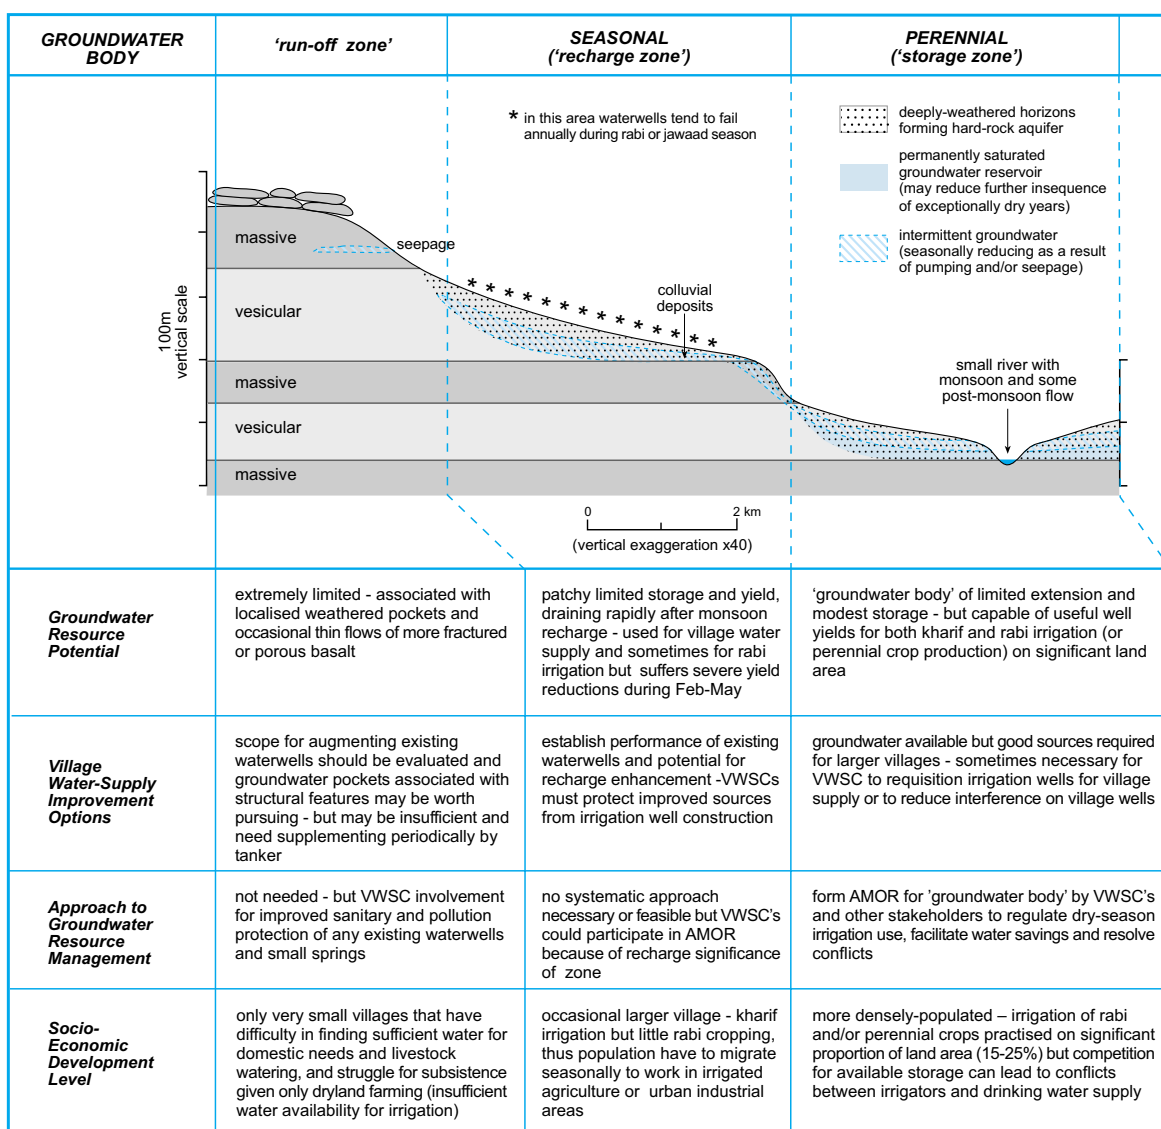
| GROUNDWATER BODY | 'run-off zone' | SEASONAL ('recharge zone') | PERENNIAL ('storage zone') |
|---|---|---|---|

* in this area waterwells tend to fail annually during rabi or jawaad season

deeply-weathered horizons forming hard-rock aquifer

permanently saturated groundwater reservoir (may reduce further insequence of exceptionally dry years)

intermittent groundwater (seasonally reducing as a result of pumping and/or seepage)

100m vertical scale

massive

seepage

vesicular

colluvial deposits

massive

vesicular

massive

small river with monsoon and some post-monsoon flow

0

2 km

(vertical exaggeration x40)

| | | | |
|---|---|---|---|
| Groundwater Resource Potential | extremely limited - associated with localised weathered pockets and occasional thin flows of more fractured or porous basalt | patchy limited storage and yield, draining rapidly after monsoon recharge - used for village water supply and sometimes for rabi irrigation but suffers severe yield reductions during Feb-May | 'groundwater body' of limited extension and modest storage - but capable of useful well yields for both kharif and rabi irrigation (or perennial crop production) on significant land area |
| Village Water-Supply Improvement Options | scope for augmenting existing waterwells should be evaluated and groundwater pockets associated with structural features may be worth pursuing - but may be insufficient and need supplementing periodically by tanker | establish performance of existing waterwells and potential for recharge enhancement -VWSCs must protect improved sources from irrigation well construction | groundwater available but good sources required for larger villages - sometimes necessary for VWSC to requisition irrigation wells for village supply or to reduce interference on village wells |
| Approach to Groundwater Resource Management | not needed - but VWSC involvement for improved sanitary and pollution protection of any existing waterwells and small springs | no systematic approach necessary or feasible but VWSC's could participate in AMOR because of recharge significance of zone | form AMOR for 'groundwater body' by VWSC's and other stakeholders to regulate dry-season irrigation use, facilitate water savings and resolve conflicts |
| Socio-Economic Development Level | only very small villages that have difficulty in finding sufficient water for domestic needs and livestock watering, and struggle for subsistence given only dryland farming (insufficient water availability for irrigation) | occasional larger village - kharif irrigation but little rabi cropping, thus population have to migrate seasonally to work in irrigated agriculture or urban industrial areas | more densely-populated – irrigation of rabi and/or perennial crops practised on significant proportion of land area (15-25%) but competition for available storage can lead to conflicts between irrigators and drinking water supply |